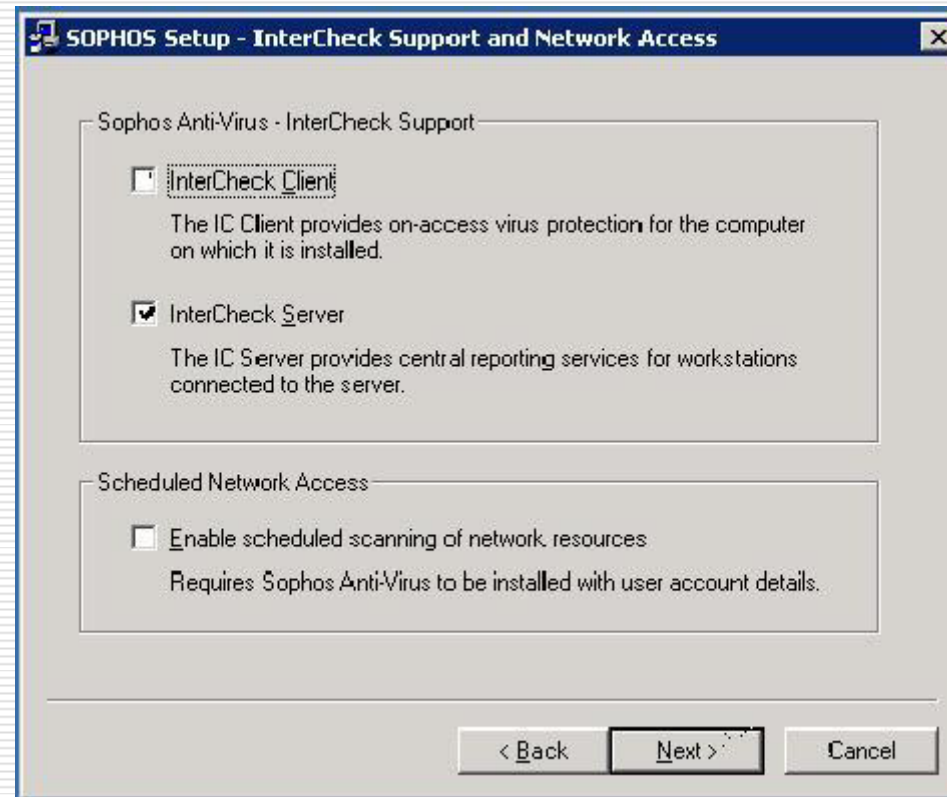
SOPHOS Setup - InterCheck Support and Network Access

Sophos Anti-Virus - InterCheck Support

InterCheck Client

The IC Client provides on-access virus protection for the computer on which it is installed.

InterCheck Server

The IC Server provides central reporting services for workstations connected to the server.

Scheduled Network Access

Enable scheduled scanning of network resources

Requires Sophos Anti-Virus to be installed with user account details.

< Back
Next >
Cancel